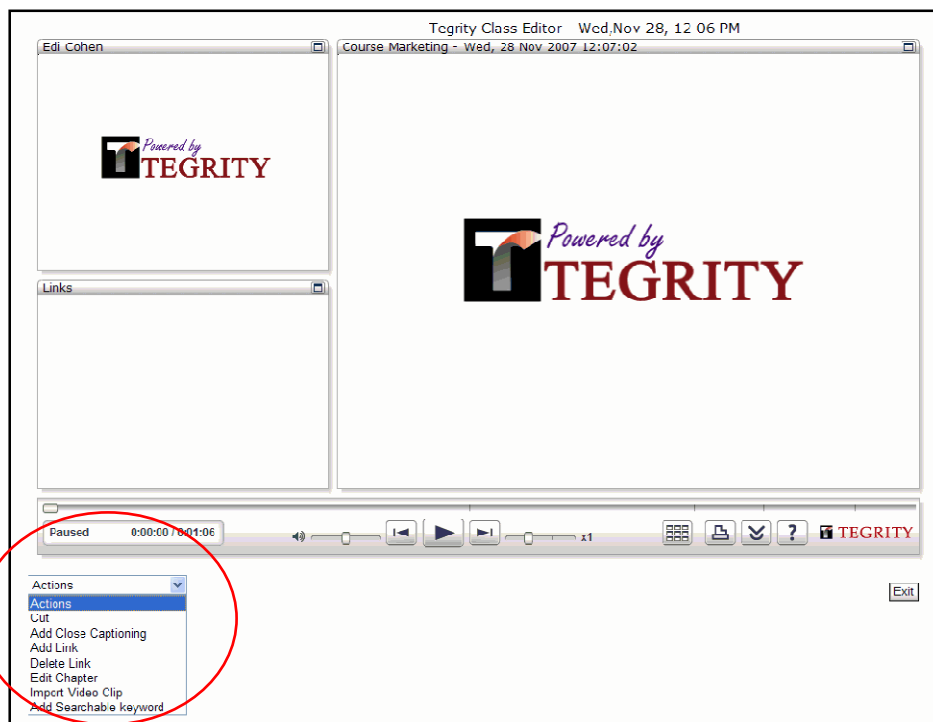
Tegrity Class Editor Wed,Nov 28, 12 06 PM

Edi Cohen

T Powered by TEGRITY

Course Marketing - Wed, 28 Nov 2007 12:07:02

T Powered by TEGRITY

Links

Paused 0:00:00 / 0:01:06

x1

TEGRITY

Actions

Actions
Cut
Add Close Captioning
Add Link
Delete Link
Edit Chapter
Import Video Clip
Add Searchable keyword

Exit